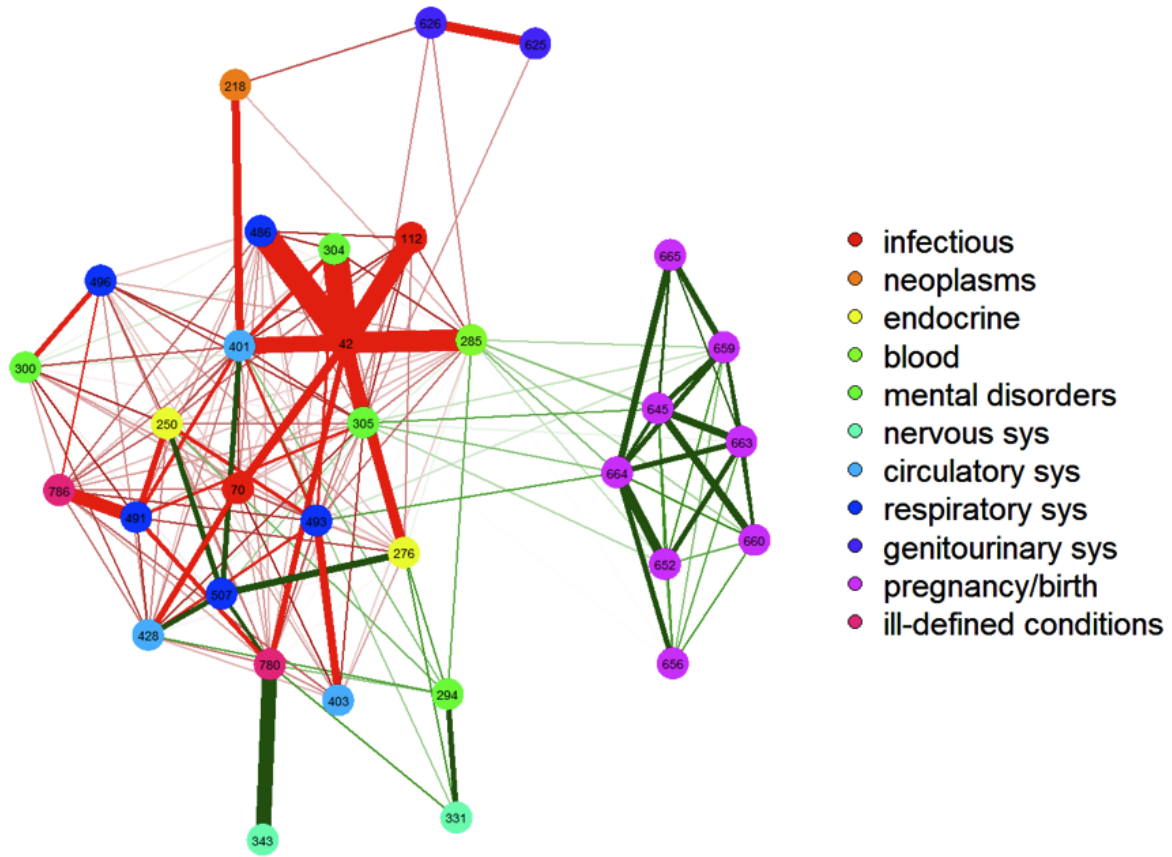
626
625
218
486
304
112
496
42
285
665
659
300
401
645
250
305
663
664
786
70
491
493
276
660
652
507
428
780
656
294
403
331
343

infectious
neoplasms
endocrine
blood
mental disorders
nervous sys
circulatory sys
respiratory sys
genitourinary sys
pregnancy/birth
ill-defined conditions